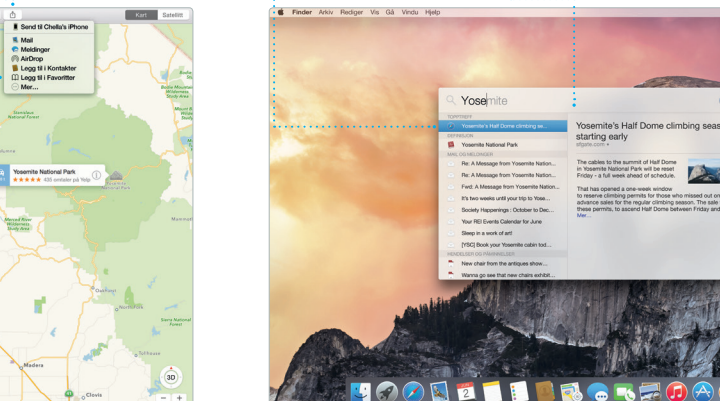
Kart Satellitt

Send til Chella's iPhone
Mail
Meldinger
AirDrop
Legg til i Kontakter
Legg til i Favoritter
Mer...

Yosemite National Park
★★★★★ 400 omtaler på Yelp

3D

Madera
Clovis

Finder Arkiv Rediger Vis Gå Vindu Hjelp

Yosemite

TOPPTREFF
Yosemite's Half Dome climbing se...
DEFINISJON
Yosemite National Park
MAIL OG MELDINGER
Re: A Message from Yosemite Nation...
Re: A Message from Yosemite Nation...
Fwd: A Message from Yosemite Nation...
It's two weeks until your trip to Yose...
Society Happenings : October to Dec...
Your REI Events Calendar for June
Sleep in a work of art!
[YSC] Book your Yosemite cabin tod...
HENDELSER OG PÅMINNELSER
New chair from the antiques show...
Wanna go see that new chairs exhibit...

Yosemite's Half Dome climbing seas starting early
sfgate.com

The cables to the summit of Half Dome in Yosemite National Park will be reset Friday - a full week ahead of schedule.

That has opened a one-week window to reserve climbing permits for those who missed out on advance sales for the regular climbing season. The sale these permits, to ascend Half Dome between Friday and
Mer...

2